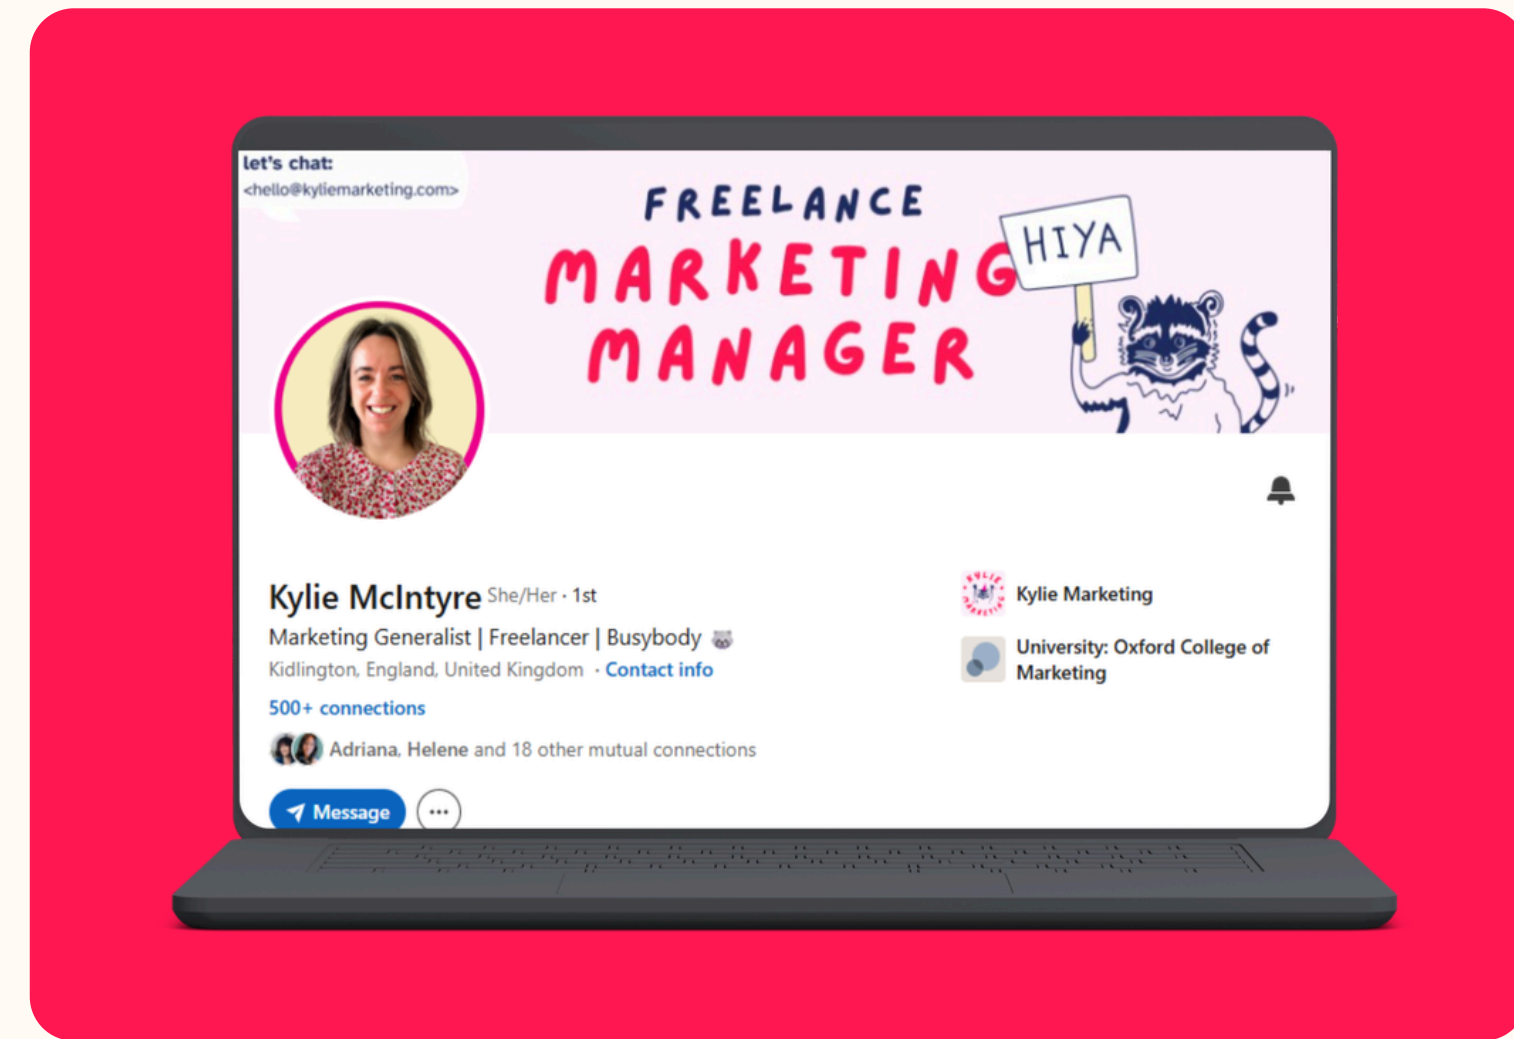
let's chat:
<hello@kyliemarketing.com>

FREELANCE
MARKETING
MANAGER

HIYA

Kylie McIntyre She/Her · 1st
Marketing Generalist | Freelancer | Busybody
Kidlington, England, United Kingdom · Contact info
500+ connections
Adriana, Helene and 18 other mutual connections

Message

Kylie Marketing

University: Oxford College of Marketing